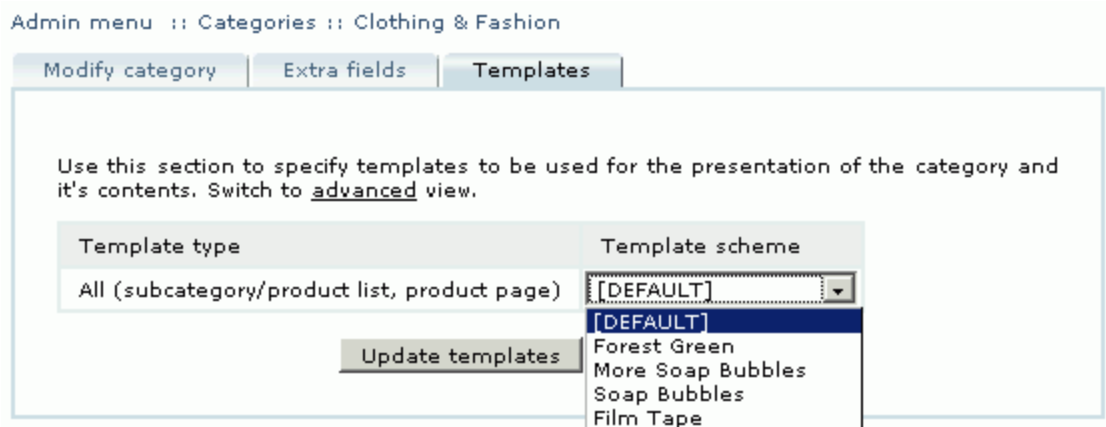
Admin menu :: Categories :: Clothing & Fashion

Modify category | Extra fields | Templates

Use this section to specify templates to be used for the presentation of the category and it's contents. Switch to advanced view.

| Template type | Template scheme |
|---|---|
| All (subcategory/product list, product page) | [DEFAULT] |

Update templates

[DEFAULT]
Forest Green
More Soap Bubbles
Soap Bubbles
Film Tape